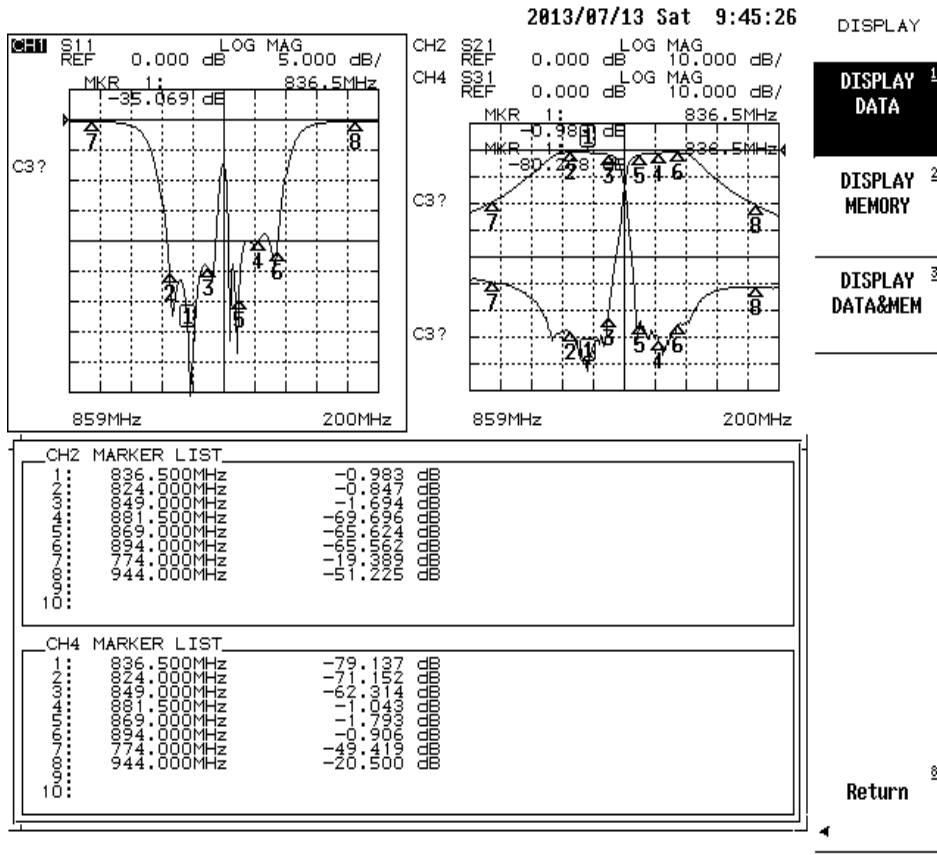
2013/07/13 Sat 9:45:26

DISPLAY

DISPLAY DATA 1

DISPLAY MEMORY 2

DISPLAY DATA&MEM 3

Return 8

CH1 S11 LOG MAG
REF 0.000 dB 5.000 dB/
MKR 1: 836.5MHz
-35.069 dB

C3?

7 8 2 3 1 4 6 5

859MHz 200MHz

CH2 S21 LOG MAG
REF 0.000 dB 10.000 dB/
CH4 S31 LOG MAG
REF 0.000 dB 10.000 dB/
MKR 1: 836.5MHz
-0.983 dB
MKR 1: 836.5MHz
-80.28

C3?

C3?

1 2 3 5 4 6 7 8
7 8 2 1 3 5 4 6

859MHz 200MHz

CH2 MARKER LIST

| | | |
|---|---|---|
| 1: | 836.500MHz | -0.983 dB |
| 2: | 824.000MHz | -0.847 dB |
| 3: | 849.000MHz | -1.694 dB |
| 4: | 881.500MHz | -69.696 dB |
| 5: | 869.000MHz | -65.624 dB |
| 6: | 894.000MHz | -65.562 dB |
| 7: | 774.000MHz | -19.389 dB |
| 8: | 944.000MHz | -51.225 dB |
| 9: | | |
| 10: | | |

CH4 MARKER LIST

| | | |
|---|---|---|
| 1: | 836.500MHz | -79.137 dB |
| 2: | 824.000MHz | -71.152 dB |
| 3: | 849.000MHz | -62.314 dB |
| 4: | 881.500MHz | -1.043 dB |
| 5: | 869.000MHz | -1.793 dB |
| 6: | 894.000MHz | -0.906 dB |
| 7: | 774.000MHz | -49.419 dB |
| 8: | 944.000MHz | -20.500 dB |
| 9: | | |
| 10: | | |